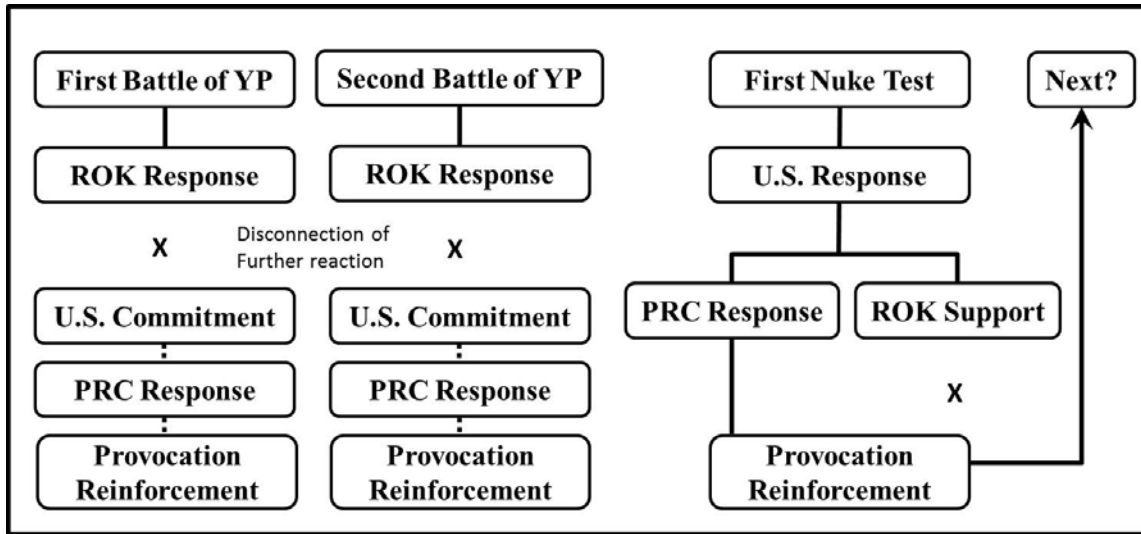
First Battle of YP

ROK Response

X

U.S. Commitment

PRC Response

Provocation Reinforcement

Second Battle of YP

ROK Response

Disconnection of Further reaction

X

U.S. Commitment

PRC Response

Provocation Reinforcement

First Nuke Test

U.S. Response

PRC Response

ROK Support

X

Provocation Reinforcement

Next?